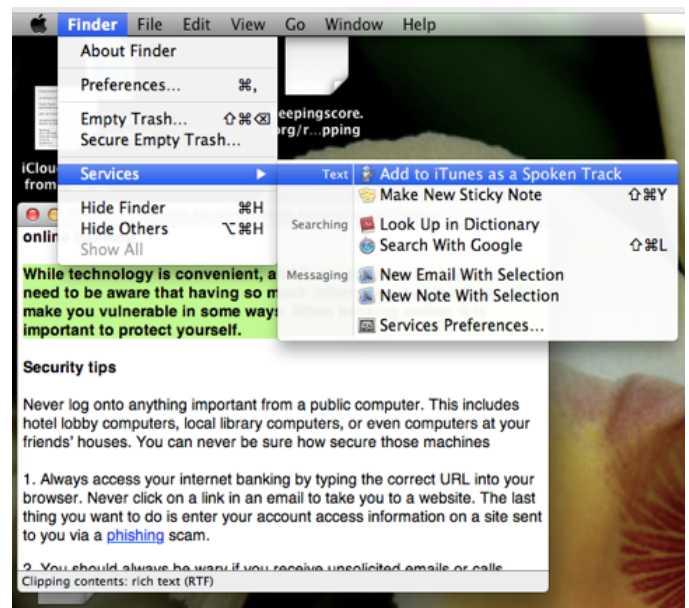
Finder File Edit View Go Window Help

About Finder

Preferences... ⌘,

Empty Trash... ⇧⌘⌫
Secure Empty Trash...

Services ▶

Hide Finder ⌘H
Hide Others ⌥⌘H
Show All

Text Add to iTunes as a Spoken Track
Make New Sticky Note ⇧⌘Y
Searching Look Up in Dictionary
Search With Google ⇧⌘L
Messaging New Email With Selection
New Note With Selection
Services Preferences...

eepingscore. org/r...pping

iClou from

onlin

While technology is convenient, a need to be aware that having so m make you vulnerable in some ways important to protect yourself.

Security tips

Never log onto anything important from a public computer. This includes hotel lobby computers, local library computers, or even computers at your friends' houses. You can never be sure how secure those machines

1. Always access your internet banking by typing the correct URL into your browser. Never click on a link in an email to take you to a website. The last thing you want to do is enter your account access information on a site sent to you via a phishing scam.

2. You should always be wary if you receive unsolicited emails or calls

Clipping contents: rich text (RTF)